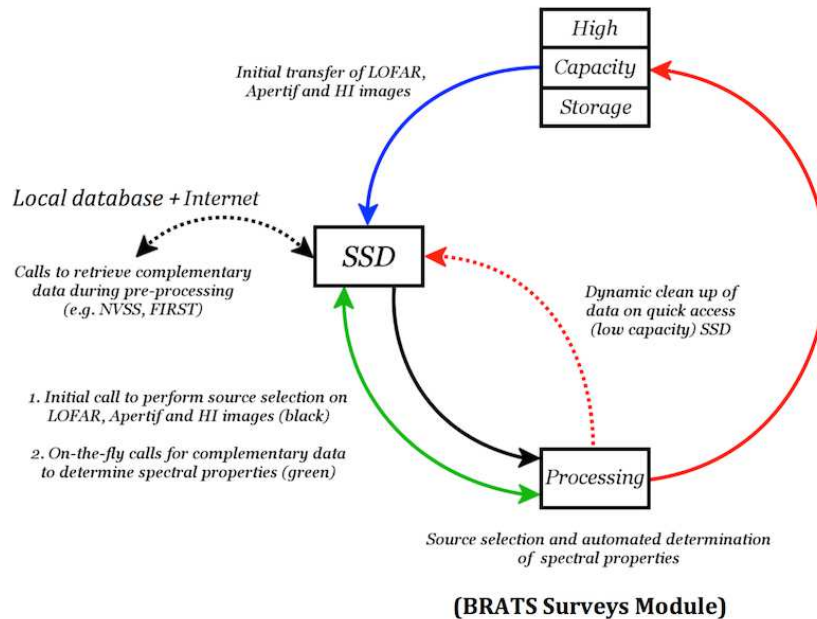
High

Capacity

Storage

Initial transfer of LOFAR, Apertif and HI images

Local database + Internet

SSD

Calls to retrieve complementary data during pre-processing (e.g. NVSS, FIRST)

Dynamic clean up of data on quick access (low capacity) SSD

1. Initial call to perform source selection on LOFAR, Apertif and HI images (black)

2. On-the-fly calls for complementary data to determine spectral properties (green)

Processing

Source selection and automated determination of spectral properties

(BRATS Surveys Module)